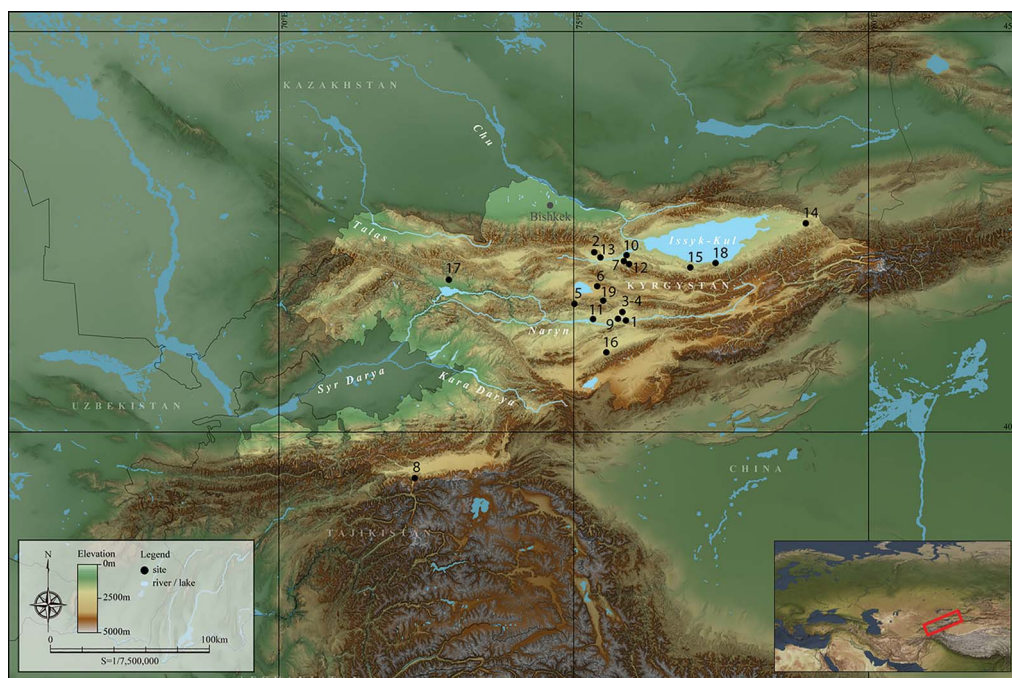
70°E
75°E
45
40
KAZAKHSTAN
Chu
Bishkek
Talas
Issyk-Kul
14
2
13
10
7
12
15
18
17
6
19
KYRGYSTAN
5
3-4
11
9
1
Naryn
16
Syr Darya
Kara Darya
UZBEKISTAN
8
CHINA
TAJIKISTAN
N
Elevation
0m
2500m
5000m
Legend
site
river / lake
0
100km
S=1/7,500,000